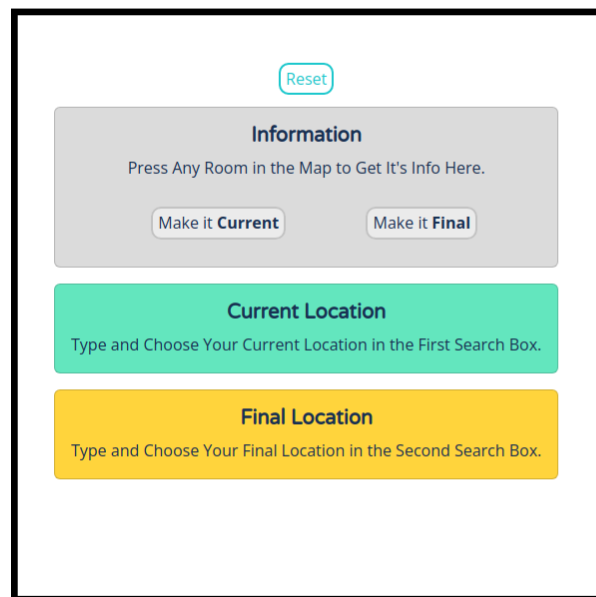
Reset

Information

Press Any Room in the Map to Get It's Info Here.

Make it **Current**

Make it **Final**

Current Location

Type and Choose Your Current Location in the First Search Box.

Final Location

Type and Choose Your Final Location in the Second Search Box.